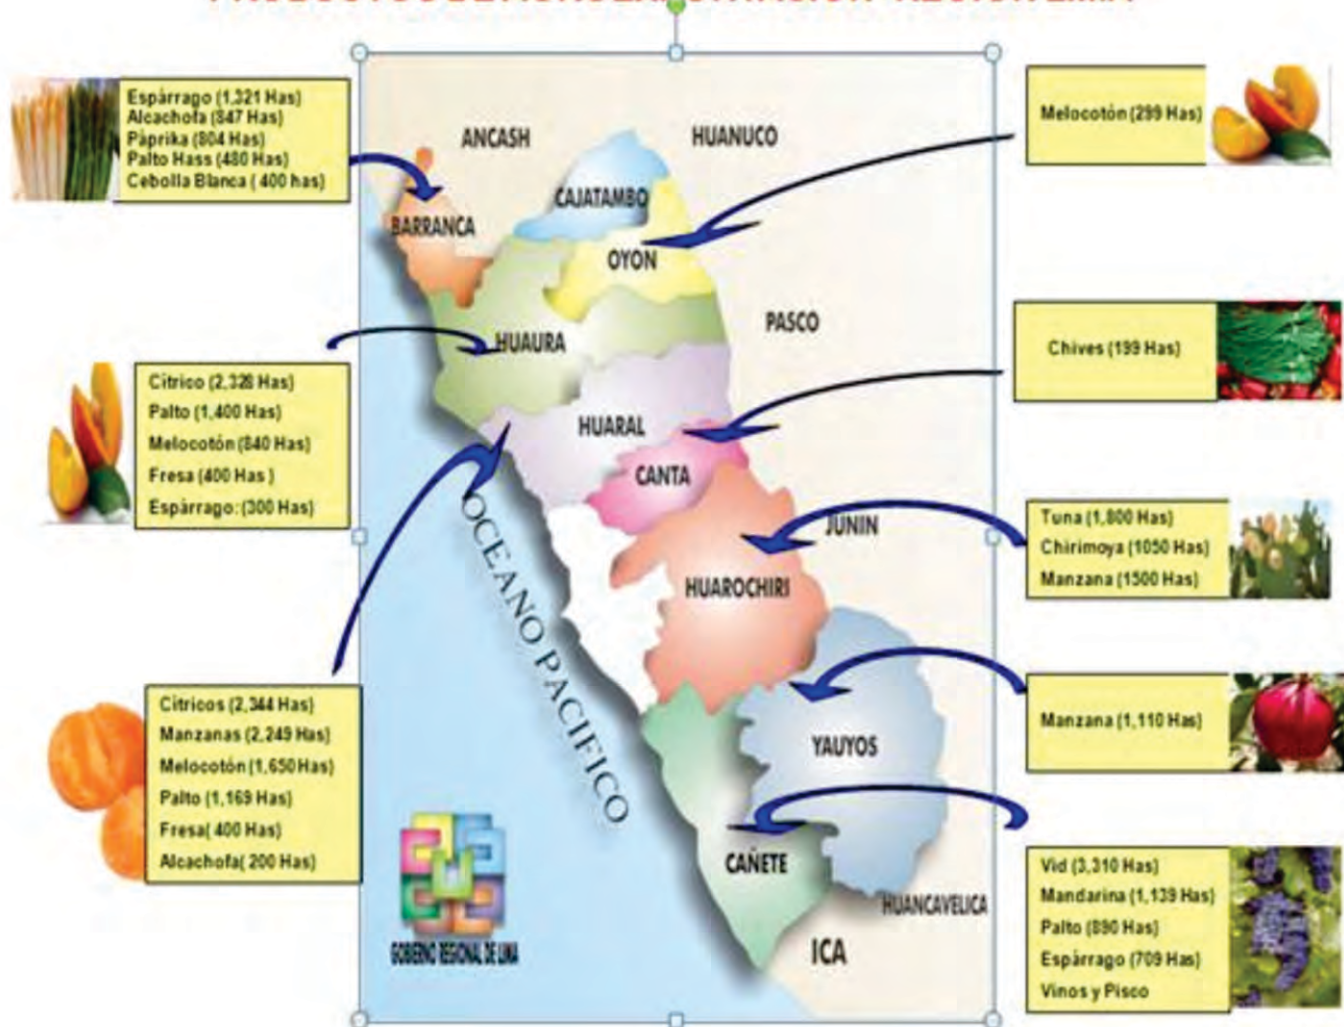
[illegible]

Espárrago (1,321 Has)
Alcachofa (847 Has)
Páprika (804 Has)
Palto Hass (480 Has)
Cebolla Blanca ( 400 has)

Melocotón (299 Has)

ANCASH

HUANUCO

CAJATAMBO

BARRANCA

OYON

PASCO

HUAURA

Chives (199 Has)

Citrico (2,328 Has)
Palto (1,400 Has)
Melocotón (840 Has)
Fresa (400 Has )
Espárrago: (300 Has)

HUARAL

CANTA

JUNIN

Tuna (1,800 Has)
Chirimoya (1050 Has)
Manzana (1500 Has)

HUAROCHIRI

OCEANO PACIFICO

Citricos (2,344 Has)
Manzanas (2,249 Has)
Melocotón (1,650 Has)
Palto (1,169 Has)
Fresa( 400 Has)
Alcachofa( 200 Has)

Manzana (1,110 Has)

YAUYOS

CAÑETE

HUANCAVELICA

ICA

GOBIERNO REGIONAL DE LIMA

Vid (3,310 Has)
Mandarina (1,139 Has)
Palto (890 Has)
Espárrago (709 Has)
Vinos y Pisco